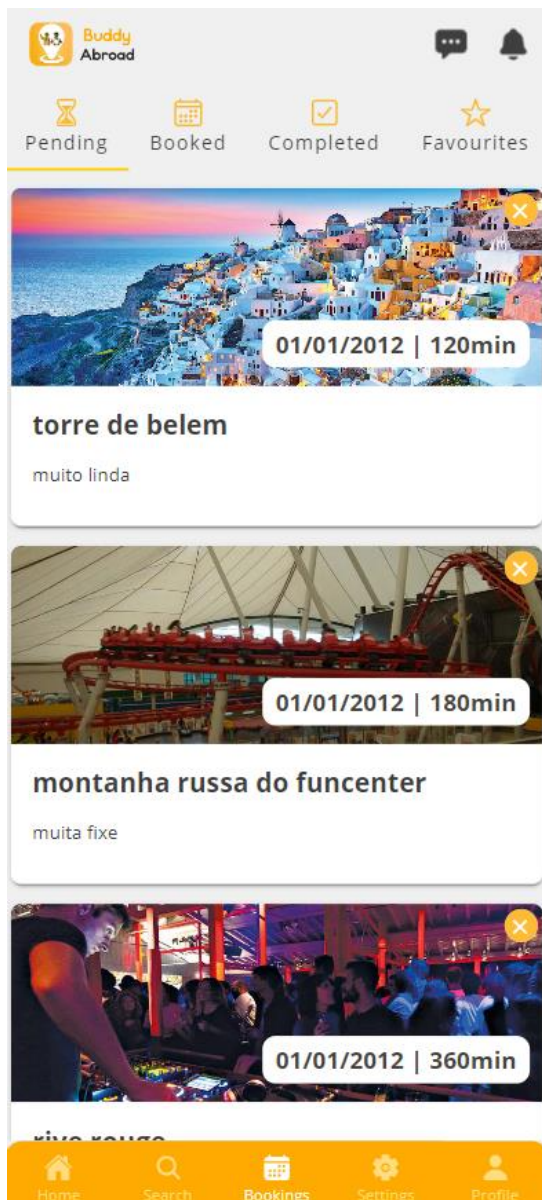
Buddy Abroad

Pending Booked Completed Favourites

01/01/2012 | 120min

torre de belem

muito linda

01/01/2012 | 180min

montanha russa do funcenter

muita fixe

01/01/2012 | 360min

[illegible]

Home Search Bookings Settings Profile